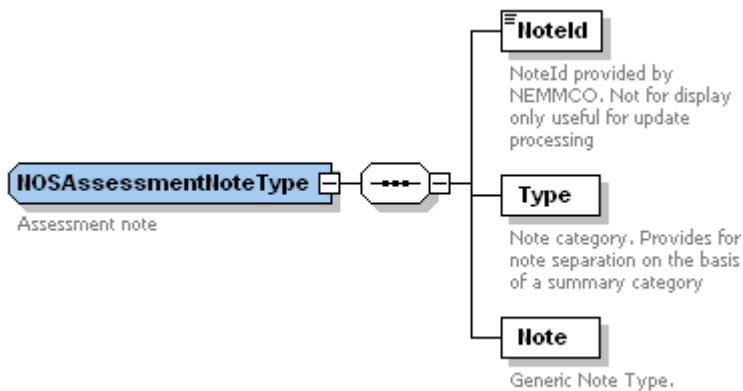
NoteId

NoteId provided by NEMMCO. Not for display only useful for update processing

NOSAssessmentNoteType

Assessment note

Type

Note category. Provides for note separation on the basis of a summary category

Note

Generic Note Type.